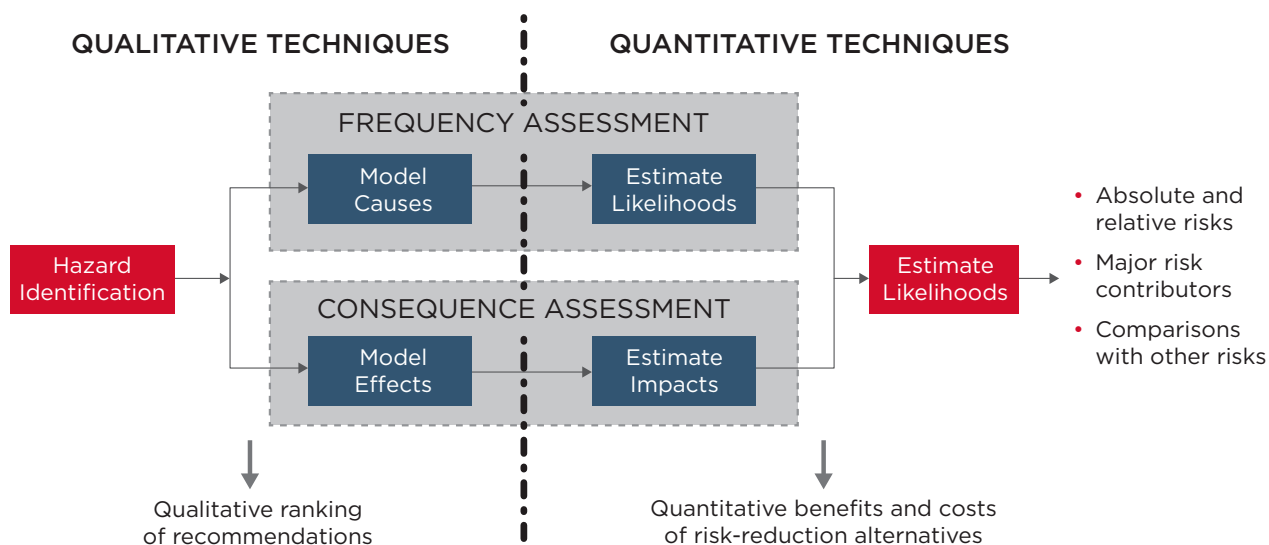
QUALITATIVE TECHNIQUES

QUANTITATIVE TECHNIQUES

FREQUENCY ASSESSMENT

Model Causes

Estimate Likelihoods

Hazard Identification

CONSEQUENCE ASSESSMENT

Model Effects

Estimate Impacts

Estimate Likelihoods

• Absolute and relative risks
• Major risk contributors
• Comparisons with other risks

Qualitative ranking of recommendations

Quantitative benefits and costs of risk-reduction alternatives